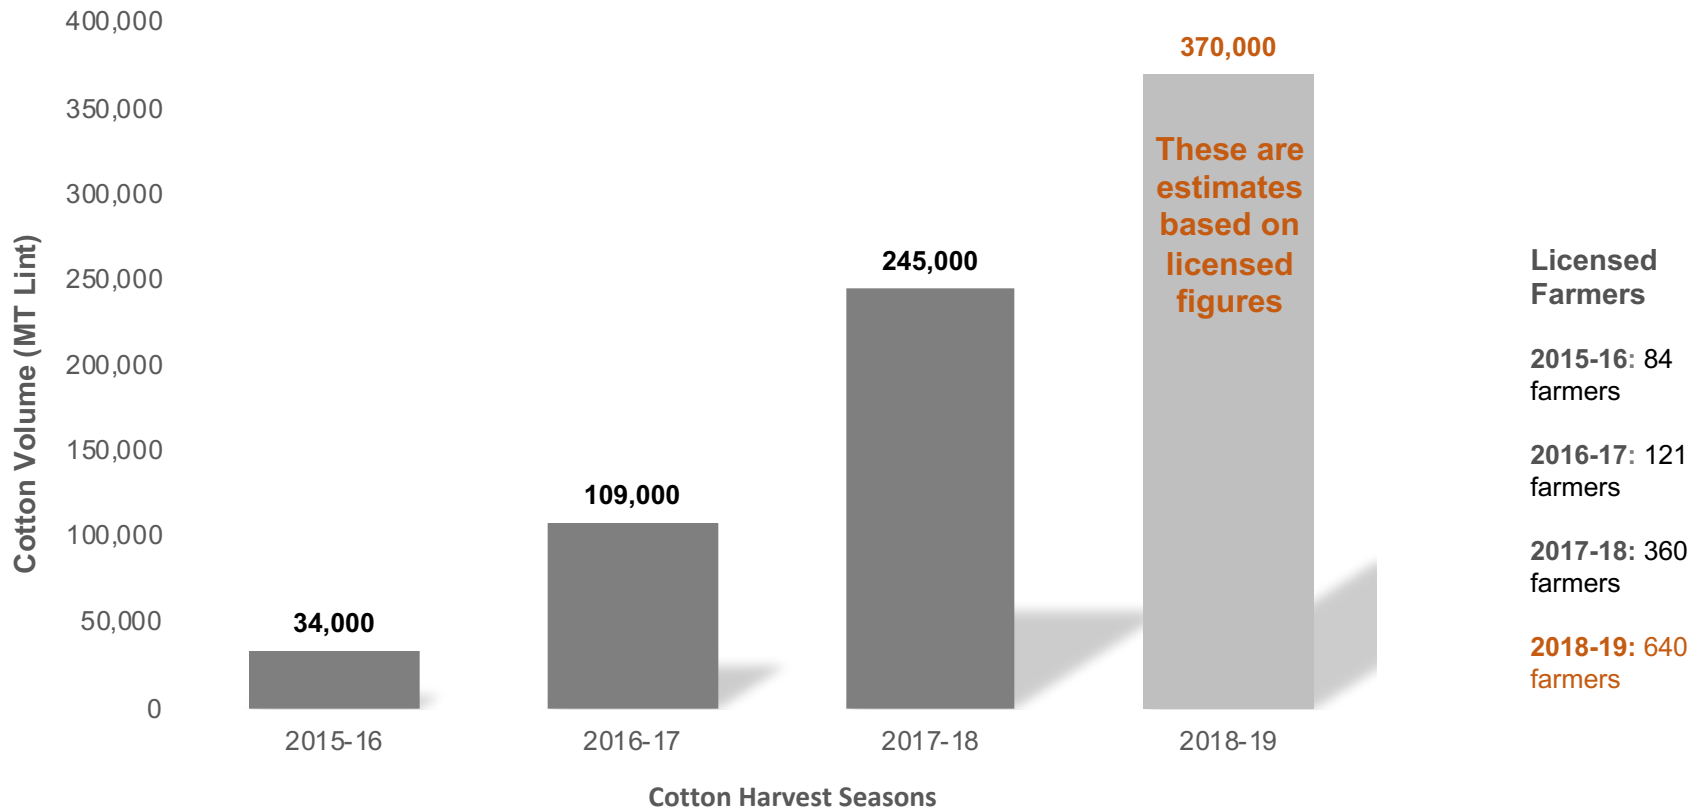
Cotton Volume (MT Lint)

400,000
350,000
300,000
250,000
200,000
150,000
100,000
50,000
0

34,000
109,000
245,000
370,000

These are estimates based on licensed figures

2015-16
2016-17
2017-18
2018-19

Cotton Harvest Seasons

Licensed Farmers

2015-16: 84 farmers

2016-17: 121 farmers

2017-18: 360 farmers

2018-19: 640 farmers